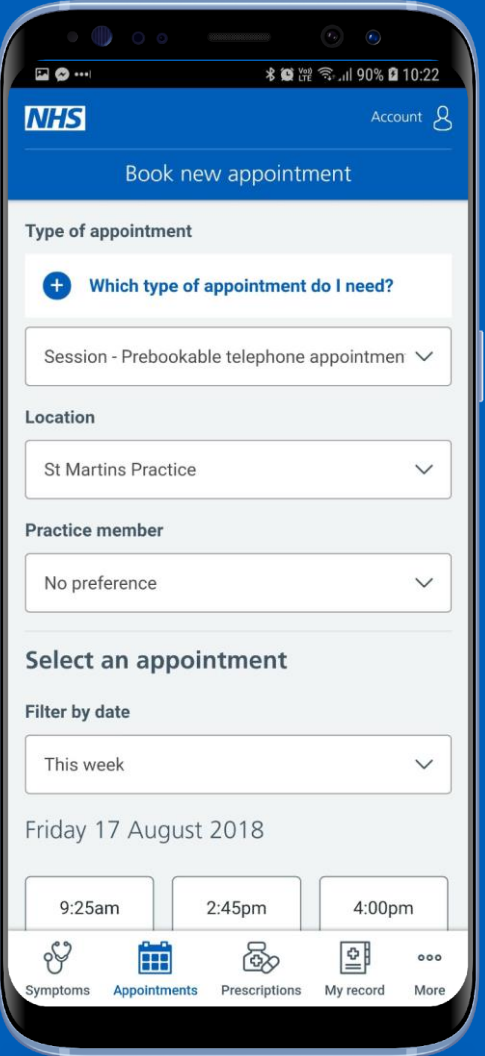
90% 10:22

NHS

Account

Book new appointment

Type of appointment

Which type of appointment do I need?

Session - Prebookable telephone appointmen

Location

St Martins Practice

Practice member

No preference

Select an appointment

Filter by date

This week

Friday 17 August 2018

9:25am

2:45pm

4:00pm

Symptoms

Appointments

Prescriptions

My record

More